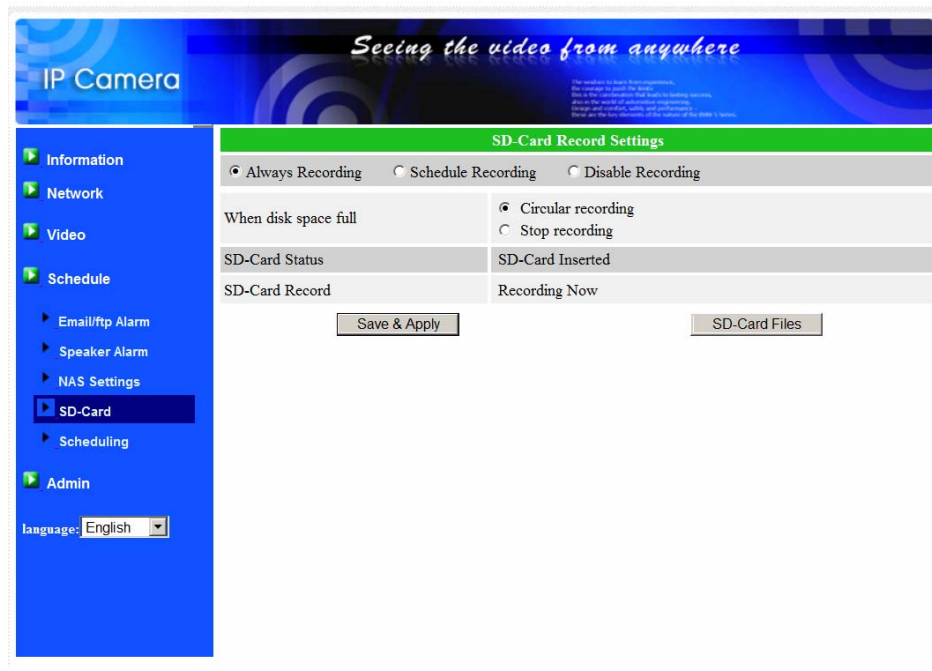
IP Camera

Seeing the video from anywhere

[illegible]

Information
Network
Video
Schedule
Email/ftp Alarm
Speaker Alarm
NAS Settings
SD-Card
Scheduling
Admin

language: English

SD-Card Record Settings

Always Recording   Schedule Recording   Disable Recording

| | |
|---|---|
| When disk space full | Circular recording<br>Stop recording |
| SD-Card Status | SD-Card Inserted |
| SD-Card Record | Recording Now |

Save & Apply

SD-Card Files